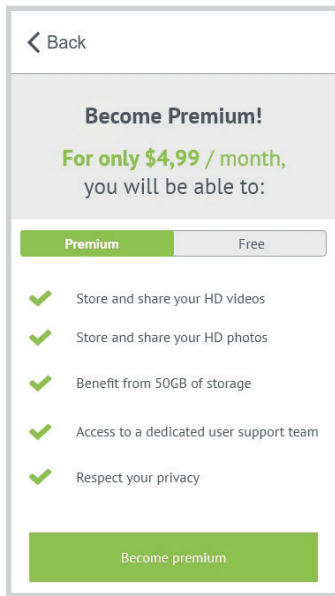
Back

Become Premium!

For only $4,99 / month, you will be able to:

Premium | Free

Store and share your HD videos

Store and share your HD photos

Benefit from 50GB of storage

Access to a dedicated user support team

Respect your privacy

Become premium